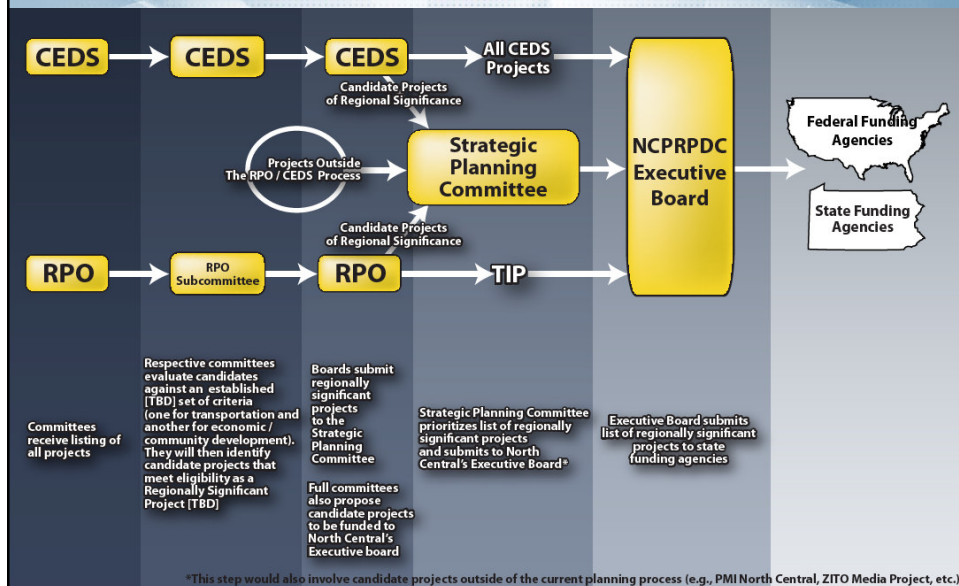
CEDS

CEDS

CEDS

All CEDS Projects

Candidate Projects of Regional Significance

Projects Outside The RPO / CEDS Process

Strategic Planning Committee

NCPRPDC Executive Board

Federal Funding Agencies

State Funding Agencies

Candidate Projects of Regional Significance

RPO

RPO Subcommittee

RPO

TIP

Committees receive listing of all projects

Respective committees evaluate candidates against an established [TBD] set of criteria (one for transportation and another for economic / community development). They will then identify candidate projects that meet eligibility as a Regionally Significant Project [TBD]

Boards submit regionally significant projects to the Strategic Planning Committee

Full committees also propose candidate projects to be funded to North Central's Executive board

Strategic Planning Committee prioritizes list of regionally significant projects and submits to North Central's Executive Board*

Executive Board submits list of regionally significant projects to state funding agencies

*This step would also involve candidate projects outside of the current planning process (e.g., PMI North Central, ZITO Media Project, etc.)